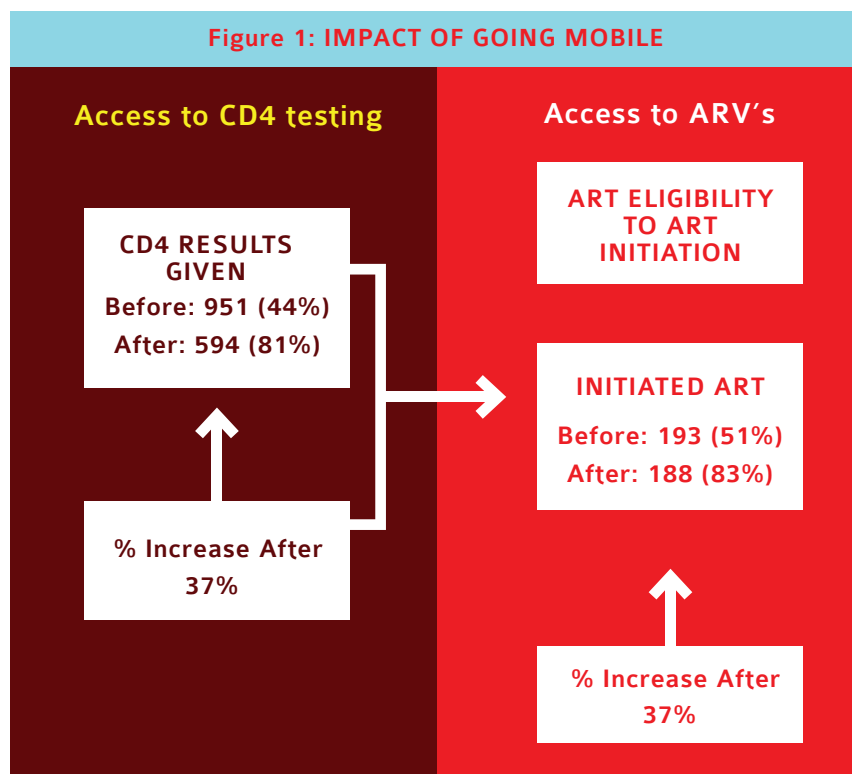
Figure 1: IMPACT OF GOING MOBILE

Access to CD4 testing

CD4 RESULTS GIVEN
Before: 951 (44%)
After: 594 (81%)

% Increase After
37%

Access to ARV's

ART ELIGIBILITY TO ART INITIATION

INITIATED ART
Before: 193 (51%)
After: 188 (83%)

% Increase After
37%